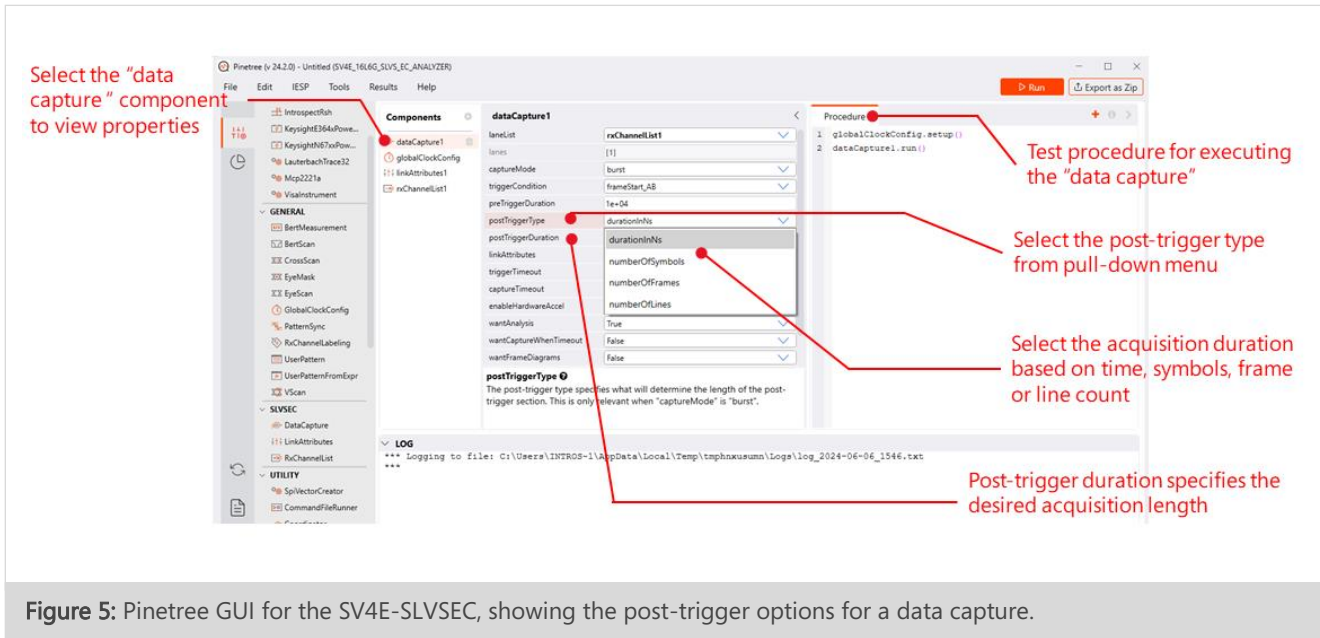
Select the "data capture " component to view properties

Pinetree (v 24.2.0) - Untitled (SV4E_16L6G_SLVS_EC_ANALYZER)

File Edit IESP Tools Results Help

▷ Run

Export as Zip

IntrospectRsh
KeysightE364xPowe...
KeysightN67xxPow...
LauterbachTrace32
Mcp2221a
VisaInstrument
GENERAL
BertMeasurement
BertScan
CrossScan
EyeMask
EyeScan
GlobalClockConfig
PatternSync
RxChannelLabeling
UserPattern
UserPatternFromExpr
VScan
SLVSEC
DataCapture
LinkAttributes
RxChannelList
UTILITY
SpiVectorCreator
CommandFileRunner

Components

dataCapture1
globalClockConfig
linkAttributes1
rxChannelList1

dataCapture1

| laneList | rxChannelList1 |
|---|---|
| lanes | [1] |
| captureMode | burst |
| triggerCondition | frameStart_AB |
| preTriggerDuration | 1e+04 |
| postTriggerType | durationInNs |
| postTriggerDuration | durationInNs |
| linkAttributes | numberOfSymbols |
| triggerTimeout | numberOfFrames |
| captureTimeout | numberOfLines |
| enableHardwareAccel | |
| wantAnalysis | True |
| wantCaptureWhenTimeout | False |
| wantFrameDiagrams | False |

postTriggerType
The post-trigger type specifies what will determine the length of the post-trigger section. This is only relevant when "captureMode" is "burst".

Procedure

1 globalClockConfig.setup()
2 dataCapture1.run()

Test procedure for executing the "data capture"

Select the post-trigger type from pull-down menu

Select the acquisition duration based on time, symbols, frame or line count

LOG
*** Logging to file: C:\Users\INTROS~1\AppData\Local\Temp\tmphnxusumn\Logs\log_2024-06-06_1546.txt
***

Post-trigger duration specifies the desired acquisition length

Figure 5: Pinetree GUI for the SV4E-SLVSEC, showing the post-trigger options for a data capture.